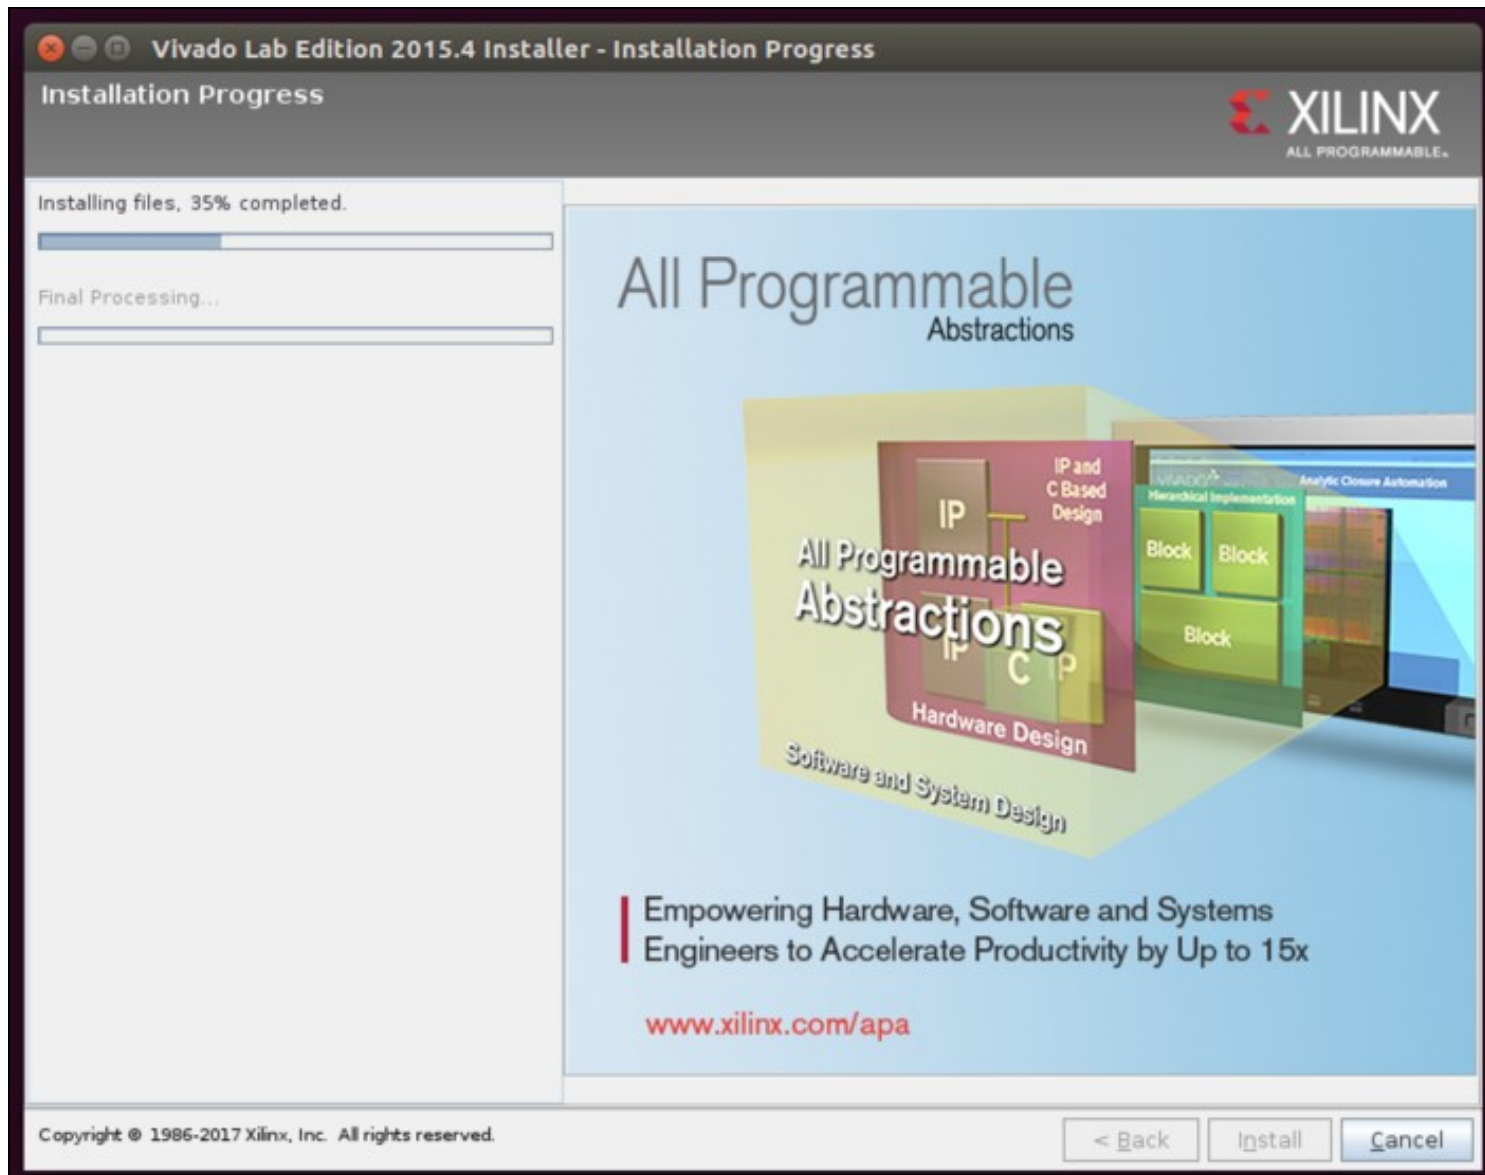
Vivado Lab Edition 2015.4 Installer - Installation Progress

Installation Progress

XILINX
ALL PROGRAMMABLE.

Installing files, 35% completed.

Final Processing...

All Programmable
Abstractions

IP and C Based Design

IP

All Programmable Abstractions

IP C IP

Hardware Design

Software and System Design

Analytic Closure Automation

Hierarchical Implementation

Block Block

Block

Empowering Hardware, Software and Systems Engineers to Accelerate Productivity by Up to 15x

www.xilinx.com/apa

Copyright © 1986-2017 Xilinx, Inc. All rights reserved.

< Back Install Cancel